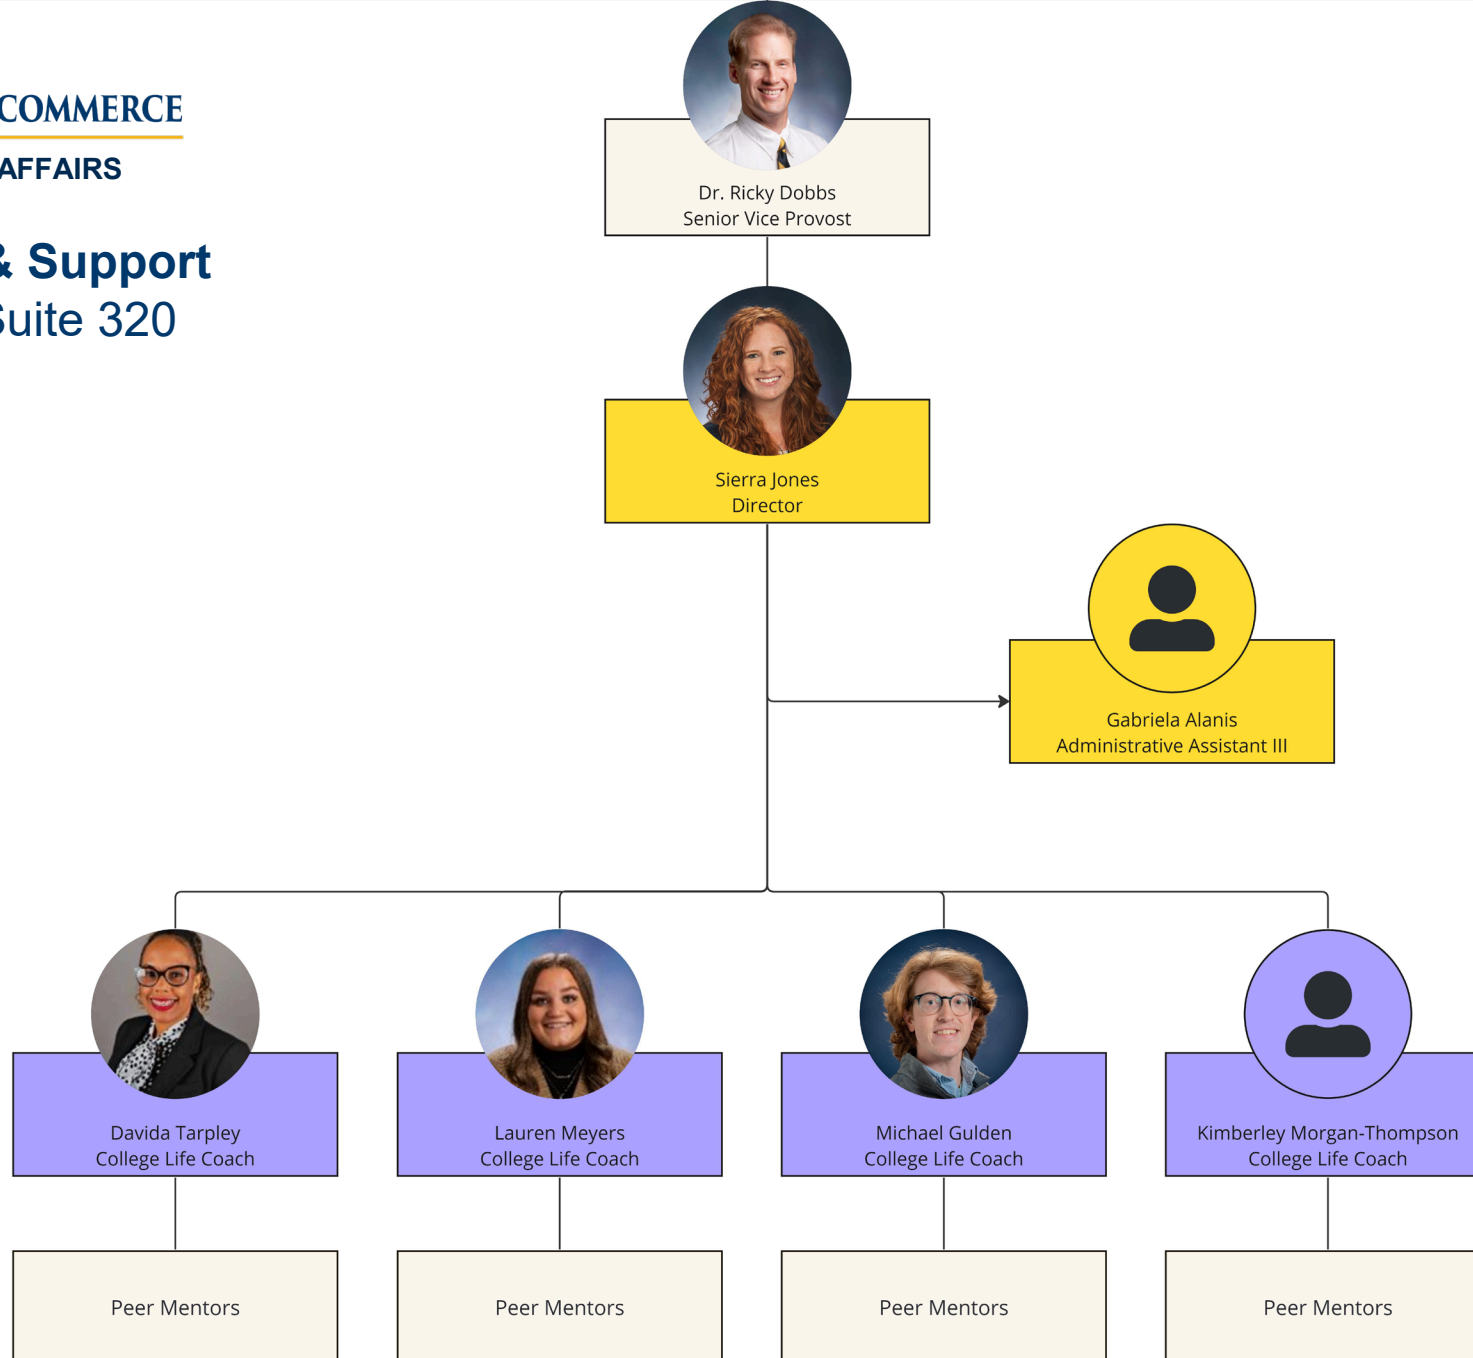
COMMERCE
AFFAIRS

& Support
Suite 320

Dr. Ricky Dobbs
Senior Vice Provost

Sierra Jones
Director

Gabriela Alanis
Administrative Assistant III

Davida Tarpley
College Life Coach

Lauren Meyers
College Life Coach

Michael Gulden
College Life Coach

Kimberley Morgan-Thompson
College Life Coach

Peer Mentors

Peer Mentors

Peer Mentors

Peer Mentors